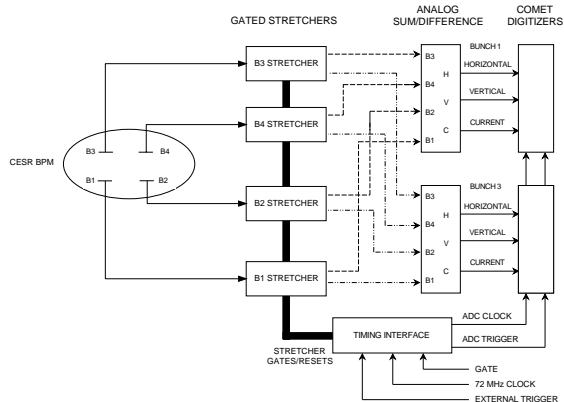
GATED STRETCHERS

ANALOG SUM/DIFFERENCE

COMET DIGITIZERS

B3 STRETCHER

B4 STRETCHER

B2 STRETCHER

B1 STRETCHER

CESR BPM

B3
B4
B1
B2

B3
B4
B2
B1
H
V
C

BUNCH 1
HORIZONTAL
VERTICAL
CURRENT

B3
B4
B2
B1
H
V
C

BUNCH 3
HORIZONTAL
VERTICAL
CURRENT

TIMING INTERFACE

STRETCHER GATES/RESETS

ADC CLOCK
ADC TRIGGER
GATE
72 MHz CLOCK
EXTERNAL TRIGGER